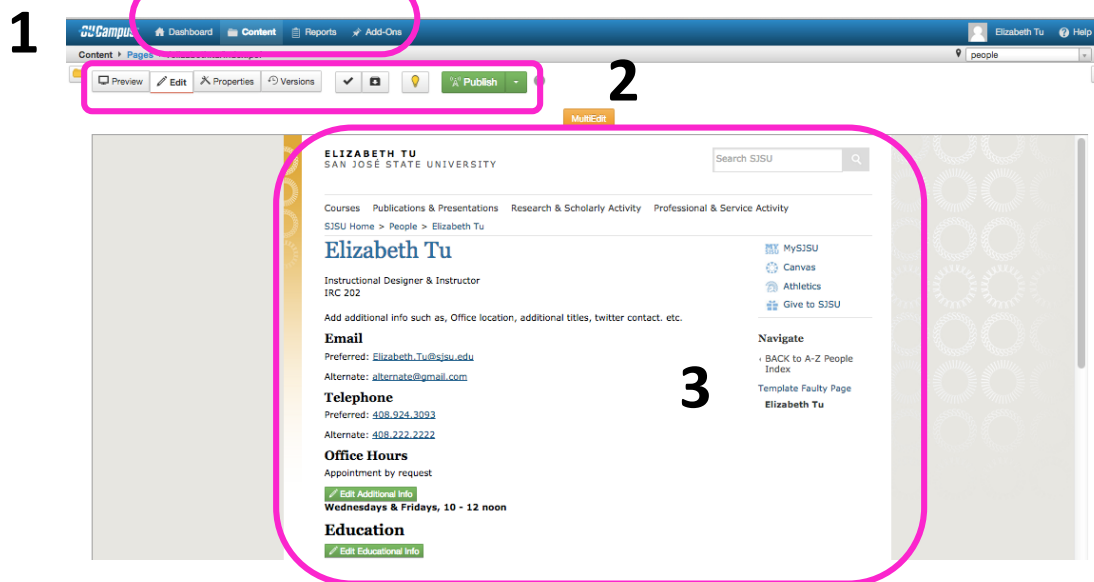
1

OUCampus Dashboard Content Reports Add-Ons

Elizabeth Tu Help

Content ▸ Pages ▸ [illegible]

people

Preview Edit Properties Versions Publish

2

MultiEdit

ELIZABETH TU
SAN JOSÉ STATE UNIVERSITY

Search SJSU

Courses Publications & Presentations Research & Scholarly Activity Professional & Service Activity

SJSU Home > People > Elizabeth Tu

Elizabeth Tu

Instructional Designer & Instructor
IRC 202

Add additional info such as, Office location, additional titles, twitter contact. etc.

Email

Preferred: Elizabeth.Tu@sjsu.edu

Alternate: alternate@gmail.com

Telephone

Preferred: 408.924.3093

Alternate: 408.222.2222

Office Hours

Appointment by request

Edit Additional Info

Wednesdays & Fridays, 10 - 12 noon

Education

Edit Educational Info

MySJSU
Canvas
Athletics
Give to SJSU

Navigate

‹ BACK to A-Z People Index

Template Faulty Page

Elizabeth Tu

3